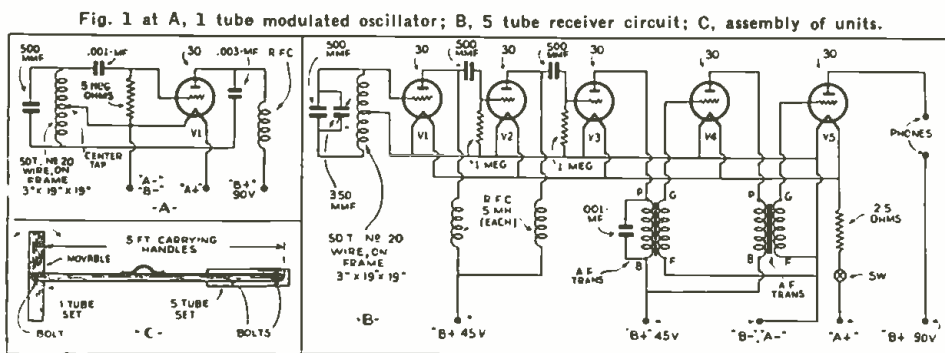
Fig. 1 at A, 1 tube modulated oscillator; B, 5 tube receiver circuit; C, assembly of units.

500 MMF

.001-MF

30

.003-MF

R F C

5 MEG OHMS

V1

50 T. NO 20 WIRE, ON FRAME 3" x 19" x 19"

CENTER TAP

"A-" "B-"

"A+"

"B+" 90V

-A-

5 FT CARRYING HANDLES

MOVABLE

1 TUBE SET

5 TUBE SET

BOLT

BOLTS

-C-

500 MMF

30

500 MMF

30

500 MMF

30

30

30

V1

V2

V3

V4

V5

PHONES

1 MEG

1 MEG

350 MMF

50 T. NO 20 WIRE, ON FRAME 3" x 19" x 19"

R F C 5 MH (EACH)

.001-MF

P

G

P

G

B

F

B

F

A F TRANS

A F TRANS

25 OHMS

SW

-B-

"B+ 45V"

"B+" 45V

"B-" "A-"

"A+"

"B+ 90V"